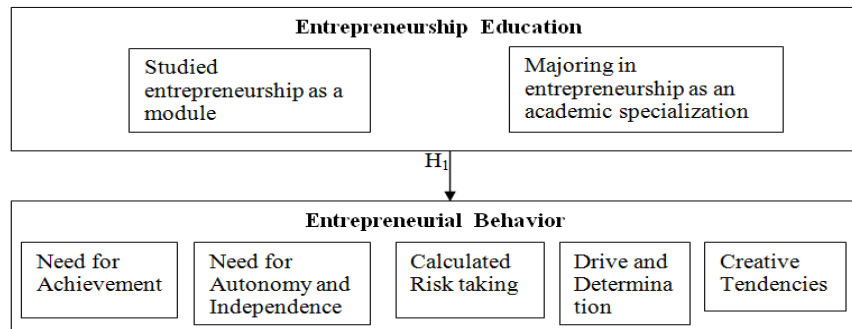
Entrepreneurship Education

Studied entrepreneurship as a module

Majoring in entrepreneurship as an academic specialization

$H_1$

Entrepreneurial Behavior

Need for Achievement

Need for Autonomy and Independence

Calculated Risk taking

Drive and Determina tion

Creative Tendencies